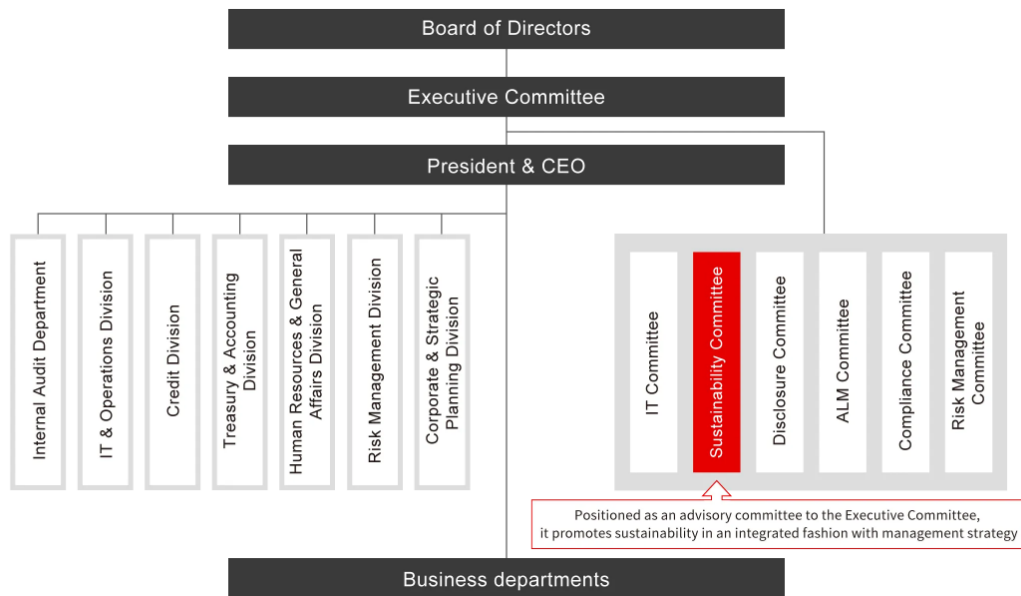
Board of Directors

Executive Committee

President & CEO

Internal Audit Department

IT & Operations Division

Credit Division

Treasury & Accounting Division

Human Resources & General Affairs Division

Risk Management Division

Corporate & Strategic Planning Division

IT Committee

Sustainability Committee

Disclosure Committee

ALM Committee

Compliance Committee

Risk Management Committee

Positioned as an advisory committee to the Executive Committee, it promotes sustainability in an integrated fashion with management strategy

Business departments